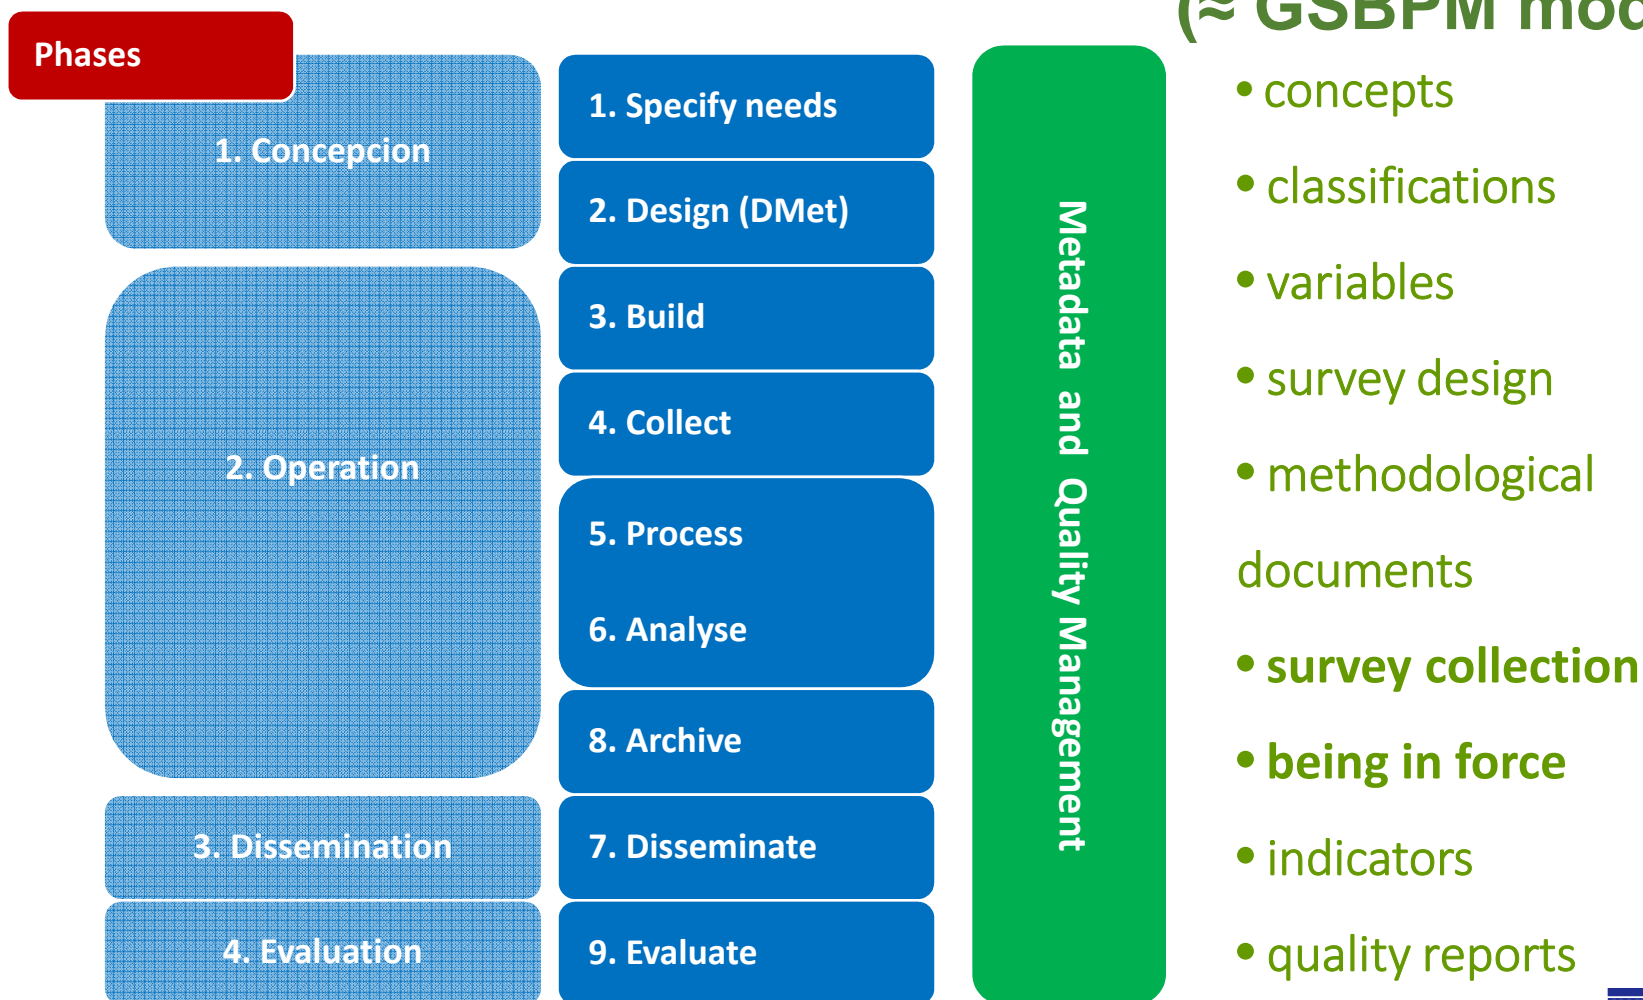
(≈ GSBPM mod

Phases

1. Concepcion

2. Operation

3. Dissemination

4. Evaluation

1. Specify needs

2. Design (DMet)

3. Build

4. Collect

5. Process

6. Analyse

8. Archive

7. Disseminate

9. Evaluate

Metadata and Quality Management

• concepts
• classifications
• variables
• survey design
• methodological documents
• **survey collection**
• **being in force**
• indicators
• quality reports